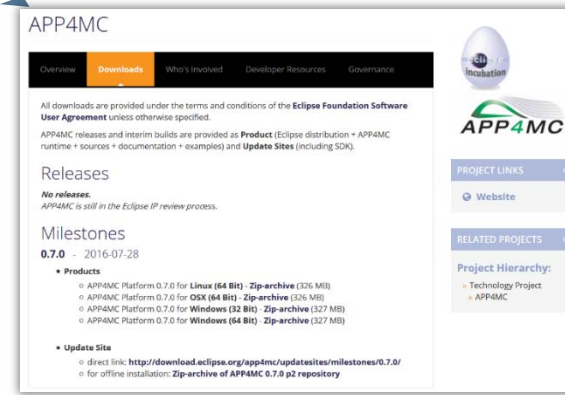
APP4MC

Overview Downloads Who's Involved Developer Resources Governance

All downloads are provided under the terms and conditions of the Eclipse Foundation Software User Agreement unless otherwise specified.

APP4MC releases and interim builds are provided as Product (Eclipse distribution + APP4MC runtime + sources + documentation + examples) and Update Sites (including SDK).

Releases

No releases.
APP4MC is still in the Eclipse IP review process.

Milestones

0.7.0 - 2016-07-28

• Products
◦ APP4MC Platform 0.7.0 for Linux (64 Bit) - Zip-archive (326 MB)
◦ APP4MC Platform 0.7.0 for OSX (64 Bit) - Zip-archive (326 MB)
◦ APP4MC Platform 0.7.0 for Windows (32 Bit) - Zip-archive (327 MB)
◦ APP4MC Platform 0.7.0 for Windows (64 Bit) - Zip-archive (327 MB)

• Update Site
◦ direct link: http://download.eclipse.org/app4mc/updatesites/milestones/0.7.0/
◦ for offline installation: Zip-archive of APP4MC 0.7.0 p2 repository

eclipse incubation

APP4MC

PROJECT LINKS

Website

RELATED PROJECTS

Project Hierarchy:
» Technology Project
» APP4MC